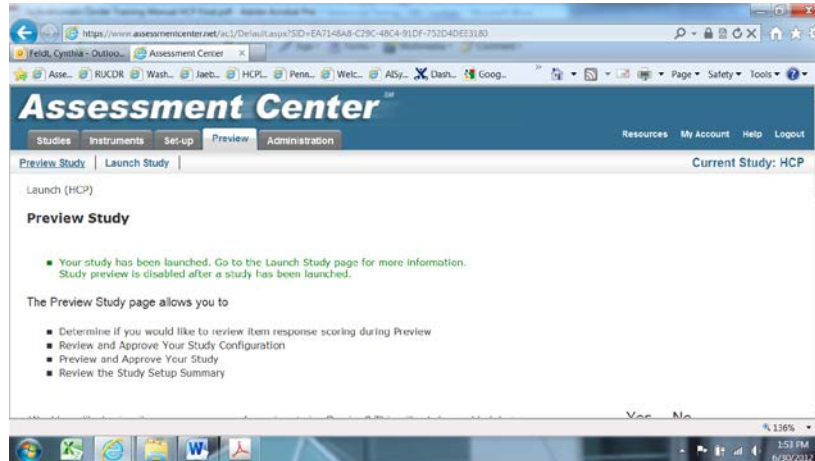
https://www.assessmentcenter.net/ac1/Default.aspx?SID=EA7148A8-C29C-48C4-91DF-752D4DEE3180

Feldt, Cynthia - Outloo...

Assessment Center

Asse... RUCDR Wash... Jaeb... HCPL... Penn... Welc... AISy... Dash... Goog...

Page ▾ Safety ▾ Tools ▾

Assessment Center

Studies Instruments Set-up Preview Administration

Resources My Account Help Logout

Preview Study | Launch Study |

Current Study: HCP

Launch (HCP)

Preview Study

Your study has been launched. Go to the Launch Study page for more information. Study preview is disabled after a study has been launched.

The Preview Study page allows you to

- Determine if you would like to review item response scoring during Preview
- Review and Approve Your Study Configuration
- Preview and Approve Your Study
- Review the Study Setup Summary

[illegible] Yes No

136%

1:53 PM
6/30/2012